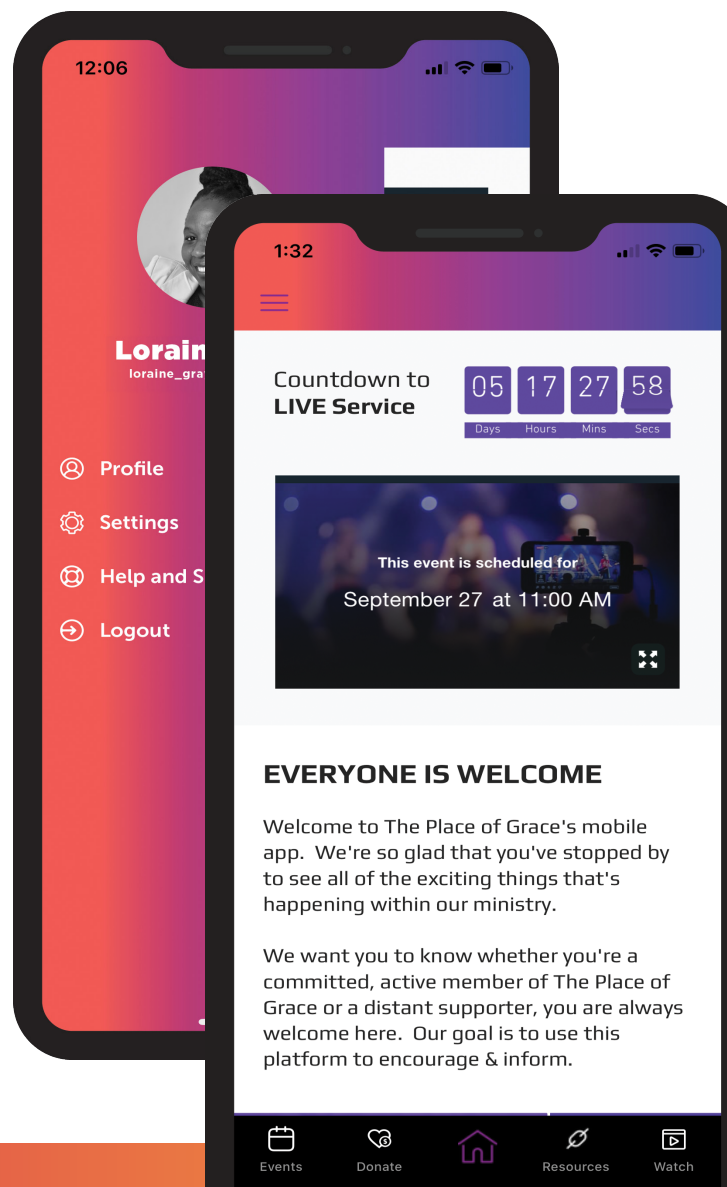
12:06

Lorain

loraine_gra

Profile

Settings

Help and S

Logout

1:32

Countdown to
**LIVE Service**

| 05 | 17 | 27 | 58 |
|---|---|---|---|
| Days | Hours | Mins | Secs |

This event is scheduled for
September 27 at 11:00 AM

EVERYONE IS WELCOME

Welcome to The Place of Grace's mobile app. We're so glad that you've stopped by to see all of the exciting things that's happening within our ministry.

We want you to know whether you're a committed, active member of The Place of Grace or a distant supporter, you are always welcome here. Our goal is to use this platform to encourage & inform.

Events Donate Resources Watch